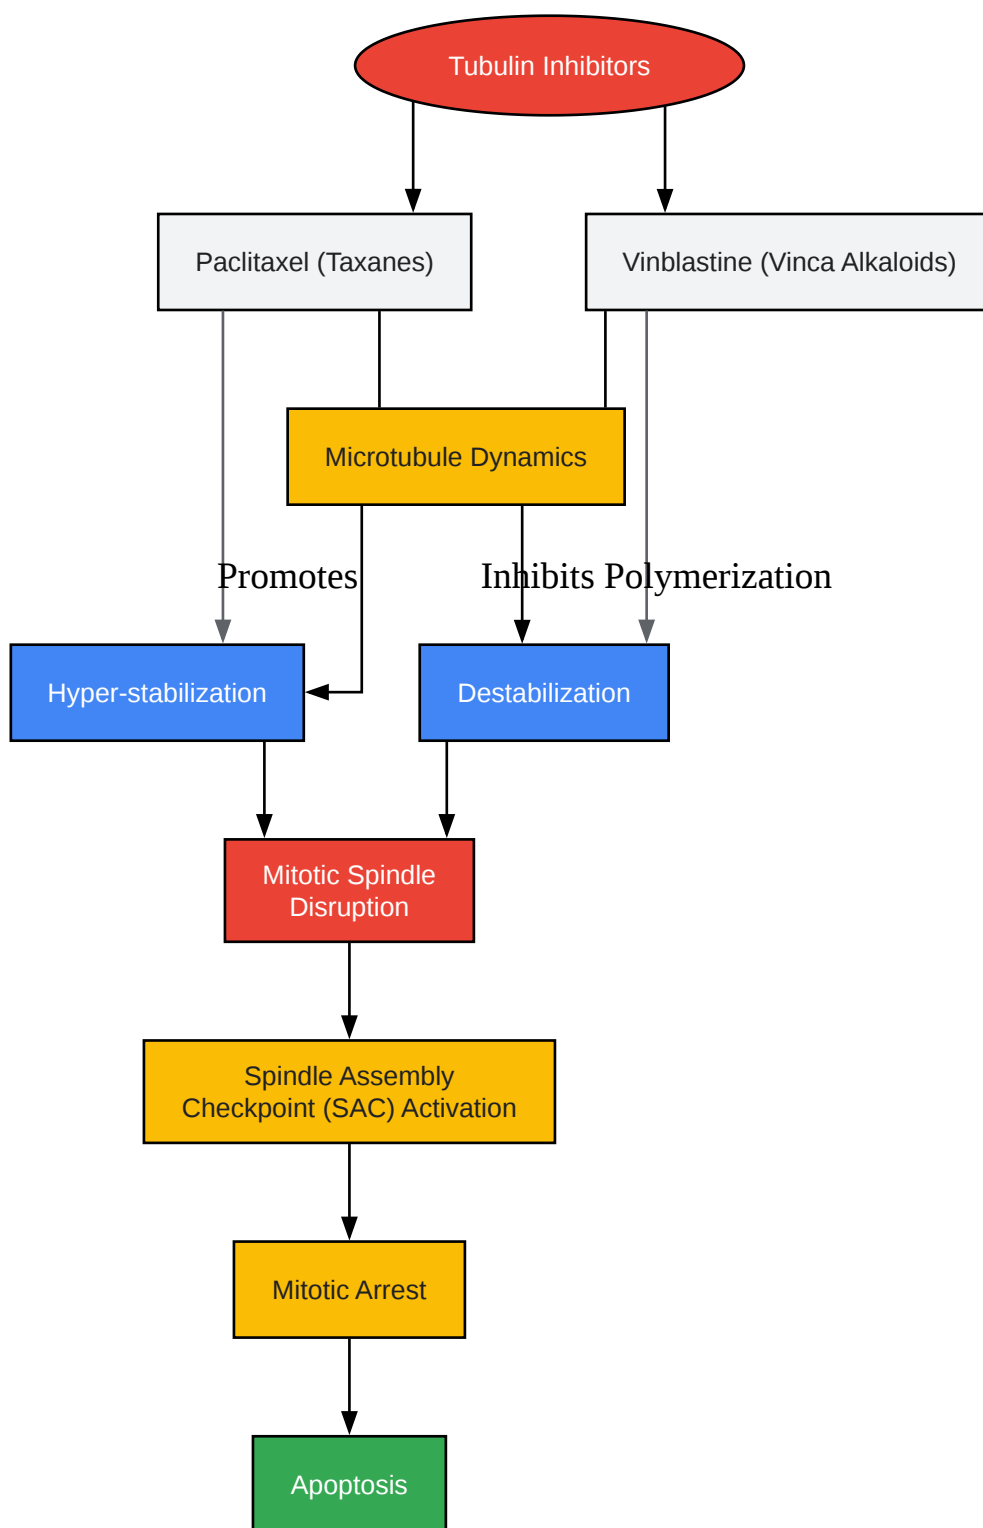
Tubulin Inhibitors

Paclitaxel (Taxanes)

Vinblastine (Vinca Alkaloids)

Microtubule Dynamics

Promotes

Inhibits Polymerization

Hyper-stabilization

Destabilization

Mitotic Spindle Disruption

Spindle Assembly Checkpoint (SAC) Activation

Mitotic Arrest

Apoptosis